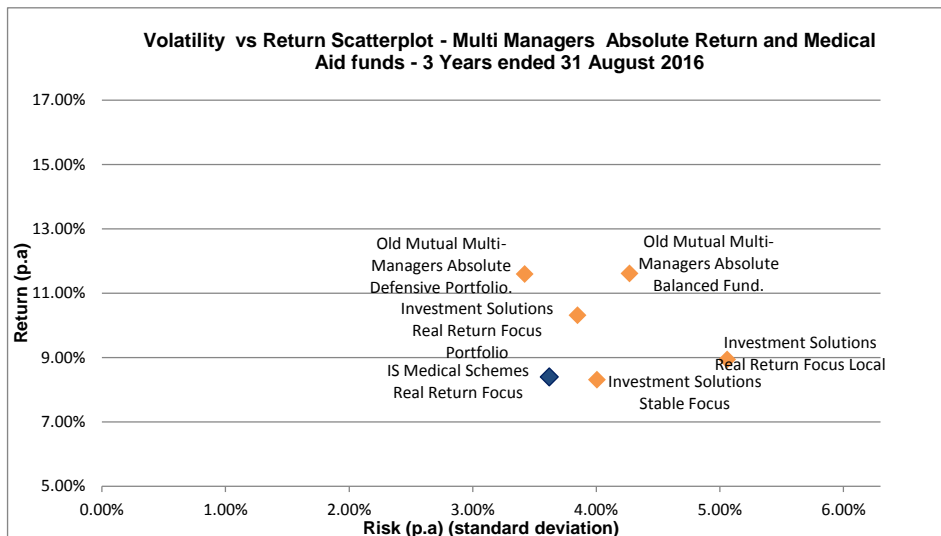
Volatility vs Return Scatterplot - Multi Managers Absolute Return and Medical Aid funds - 3 Years ended 31 August 2016

17.00%
15.00%
13.00%
11.00%
9.00%
7.00%
5.00%

Return (p.a)

Old Mutual Multi-Managers Absolute Defensive Portfolio.

Old Mutual Multi-Managers Absolute Balanced Fund.

Investment Solutions Real Return Focus Portfolio

Investment Solutions Real Return Focus Local

IS Medical Schemes Real Return Focus

Investment Solutions Stable Focus

0.00%
1.00%
2.00%
3.00%
4.00%
5.00%
6.00%

Risk (p.a) (standard deviation)